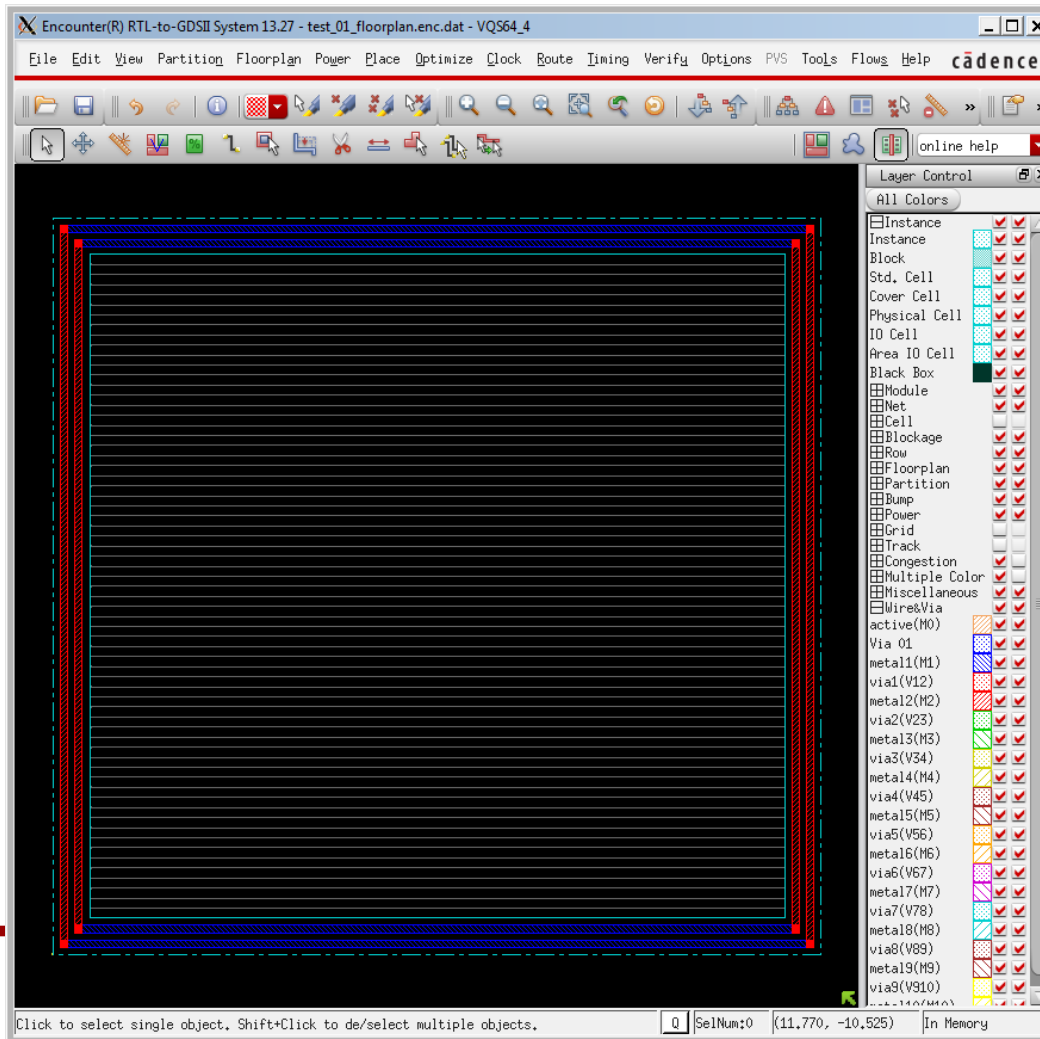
Encounter(R) RTL-to-GDSII System 13.27 - test_01_floorplan.enc.dat - VQS64_4

File Edit View Partition Floorplan Power Place Optimize Clock Route Timing Verify Options PVS Tools Flows Help cādence

online help

Layer Control

All Colors

Instance
Instance
Block
Std. Cell
Cover Cell
Physical Cell
IO Cell
Area IO Cell
Black Box
Module
Net
Cell
Blockage
Row
Floorplan
Partition
Bump
Power
Grid
Track
Congestion
Multiple Color
Miscellaneous
Wire&Via
active(M0)
Via 01
metal1(M1)
via1(V12)
metal2(M2)
via2(V23)
metal3(M3)
via3(V34)
metal4(M4)
via4(V45)
metal5(M5)
via5(V56)
metal6(M6)
via6(V67)
metal7(M7)
via7(V78)
metal8(M8)
via8(V89)
metal9(M9)
via9(V910)
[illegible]

Click to select single object. Shift+Click to de/select multiple objects.

Q

SelNum:0

(11.770, -10.525)

In Memory